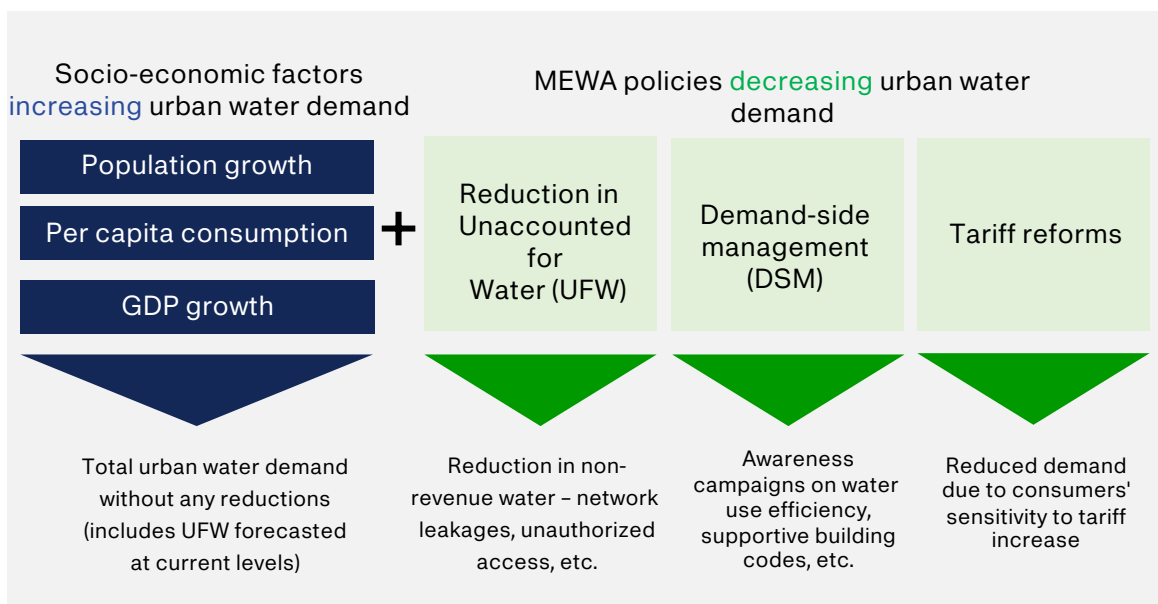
Socio-economic factors increasing urban water demand

Population growth

Per capita consumption

GDP growth

+

MEWA policies decreasing urban water demand

Reduction in Unaccounted for Water (UFW)

Demand-side management (DSM)

Tariff reforms

Total urban water demand without any reductions (includes UFW forecasted at current levels)

Reduction in non-revenue water – network leakages, unauthorized access, etc.

Awareness campaigns on water use efficiency, supportive building codes, etc.

Reduced demand due to consumers' sensitivity to tariff increase